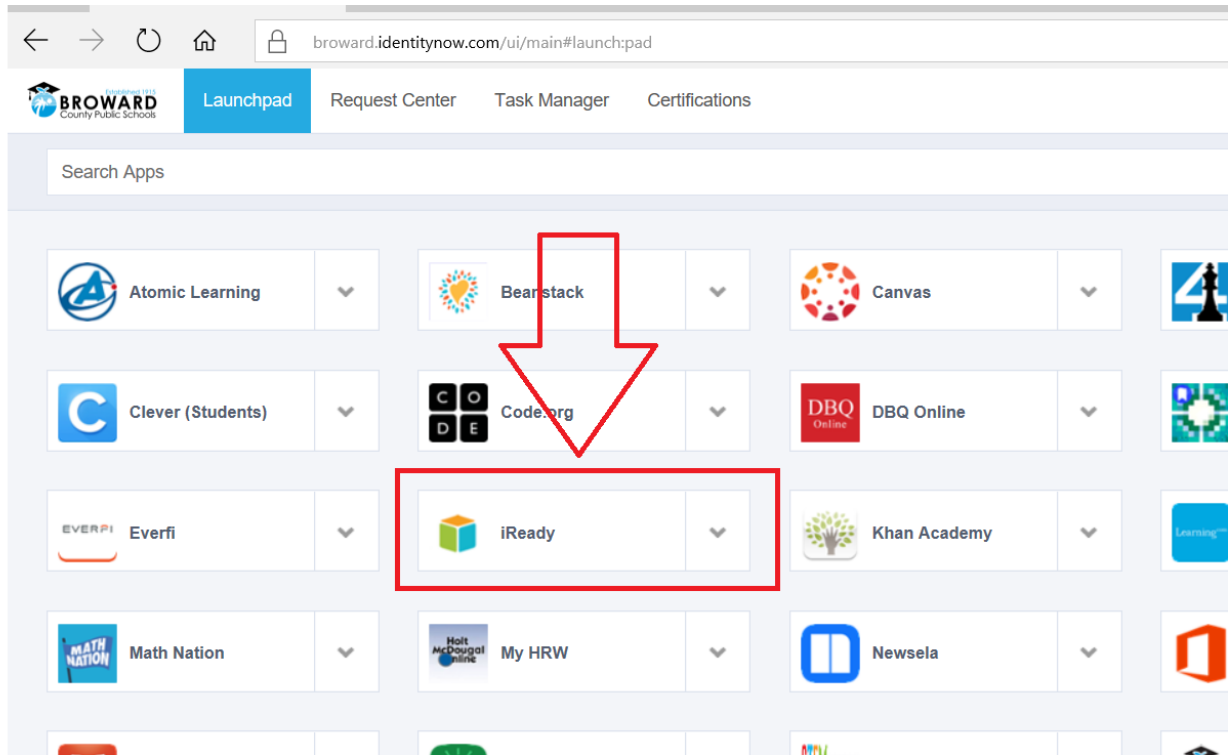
broward.identitynow.com/ui/main#launch:pad

Established 1915
BROWARD
County Public Schools

Launchpad Request Center Task Manager Certifications

Search Apps

Atomic Learning

Bearstack

Canvas

Clever (Students)

C O
D E

Code.org

DBQ
Online

DBQ Online

EVERFI

Everfi

iReady

Khan Academy

Learning

MATH NATION

Math Nation

Holt McDougal Online

My HRW

Newsela